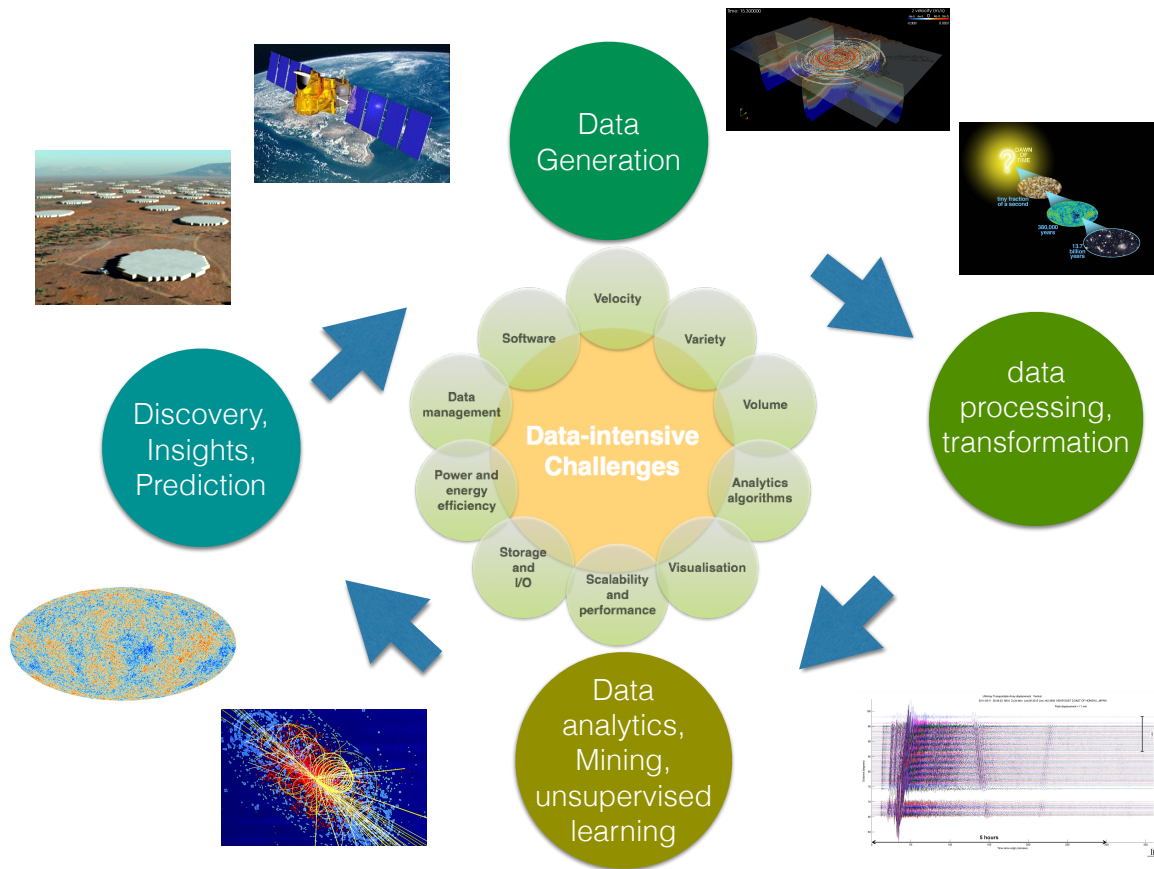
Data Generation

data processing, transformation

Data analytics, Mining, unsupervised learning

Discovery, Insights, Prediction

Velocity

Variety

Volume

Analytics algorithms

Visualisation

Scalability and performance

Storage and I/O

Power and energy efficiency

Data management

Software

Data-intensive Challenges

DAWN OF TIME

tiny fraction of a second

380,000 years

13.7 billion years

6 hours